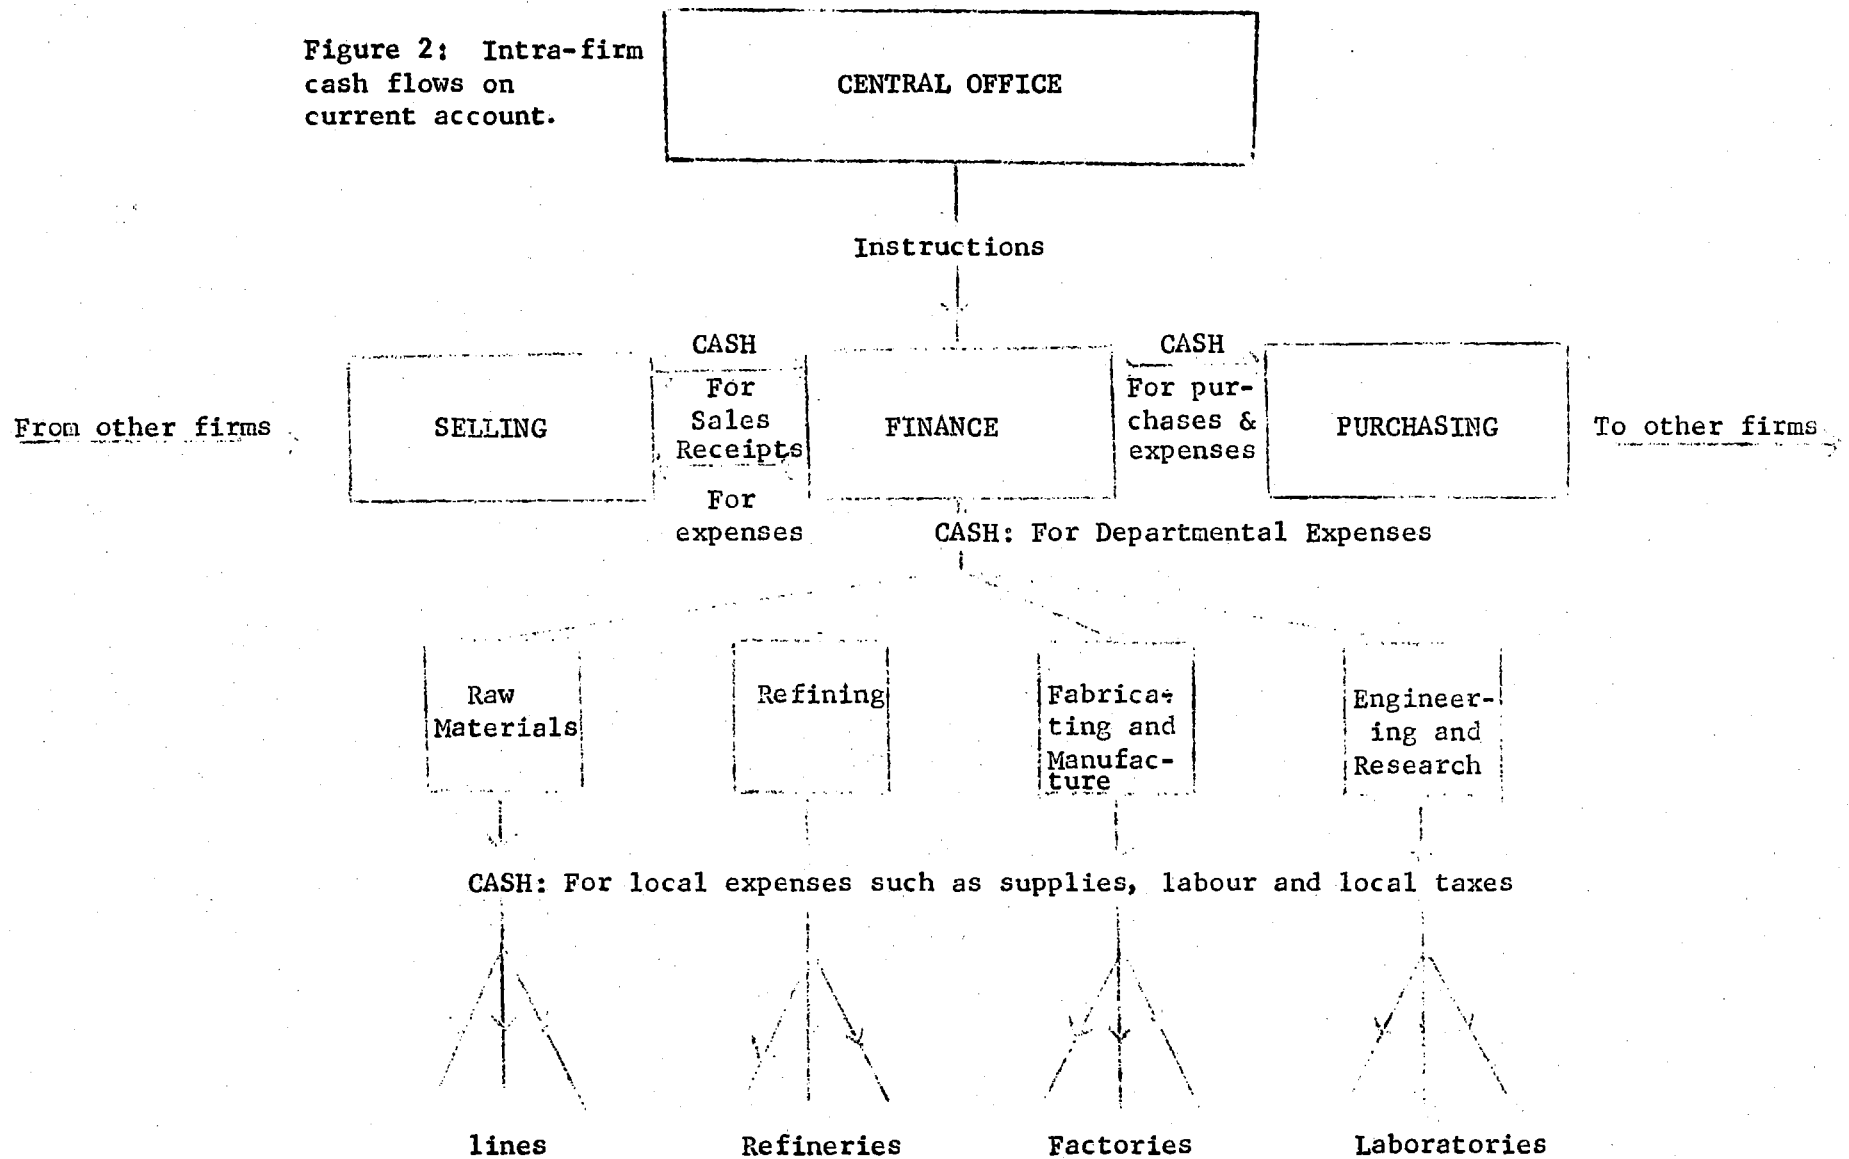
Figure 2: Intra-firm cash flows on current account.

CENTRAL OFFICE

Instructions

CASH

CASH

From other firms

SELLING

For Sales Receipts

FINANCE

For purchases & expenses

PURCHASING

To other firms

For expenses

CASH: For Departmental Expenses

Raw Materials

Refining

Fabricating and Manufacture

Engineering and Research

CASH: For local expenses such as supplies, labour and local taxes

lines

Refineries

Factories

Laboratories